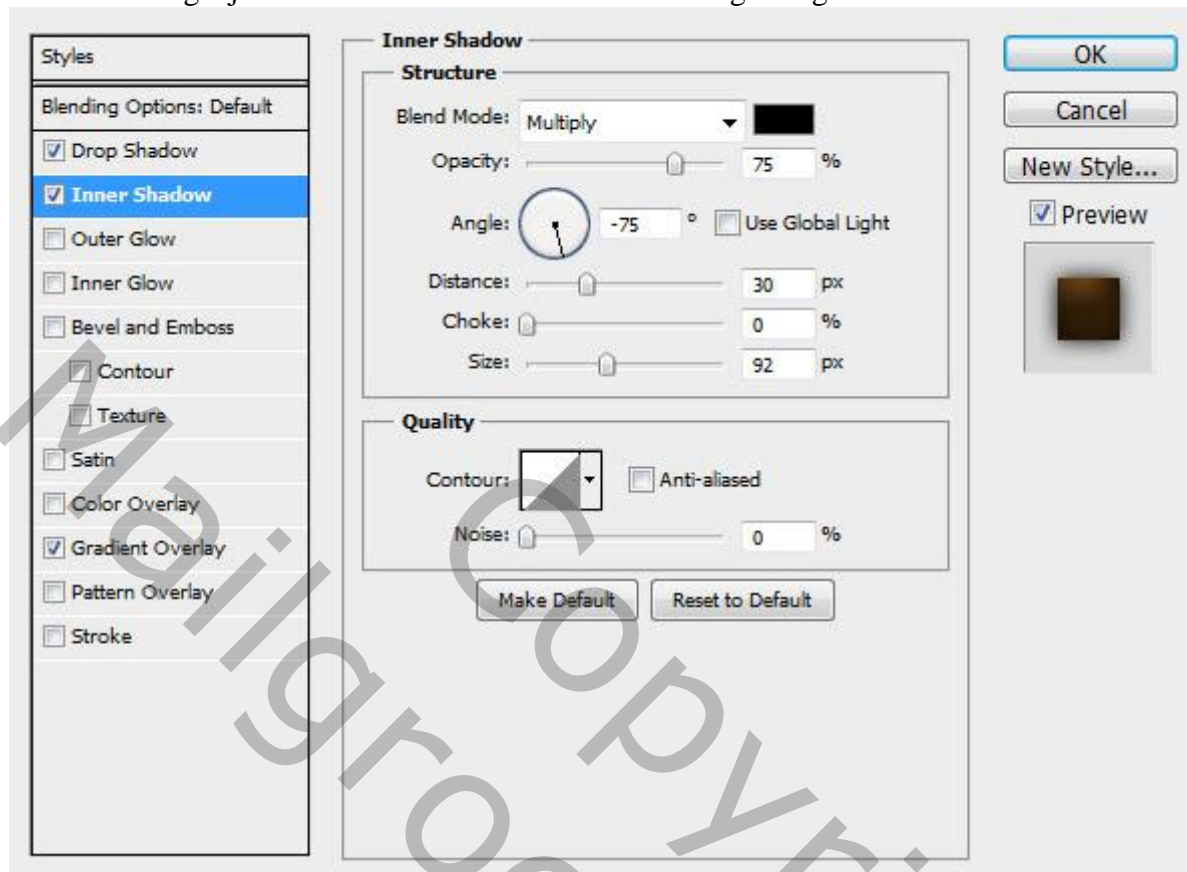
Styles

Blending Options: Default

Drop Shadow

Inner Shadow

Outer Glow

Inner Glow

Bevel and Emboss

Contour

Texture

Satin

Color Overlay

Gradient Overlay

Pattern Overlay

Stroke

Inner Shadow

Structure

Blend Mode: Multiply

Opacity: 75 %

Angle: -75 ° Use Global Light

Distance: 30 px

Choke: 0 %

Size: 92 px

Quality

Contour: Anti-aliased

Noise: 0 %

Make Default Reset to Default

OK

Cancel

New Style...

Preview

Maigro Copyright